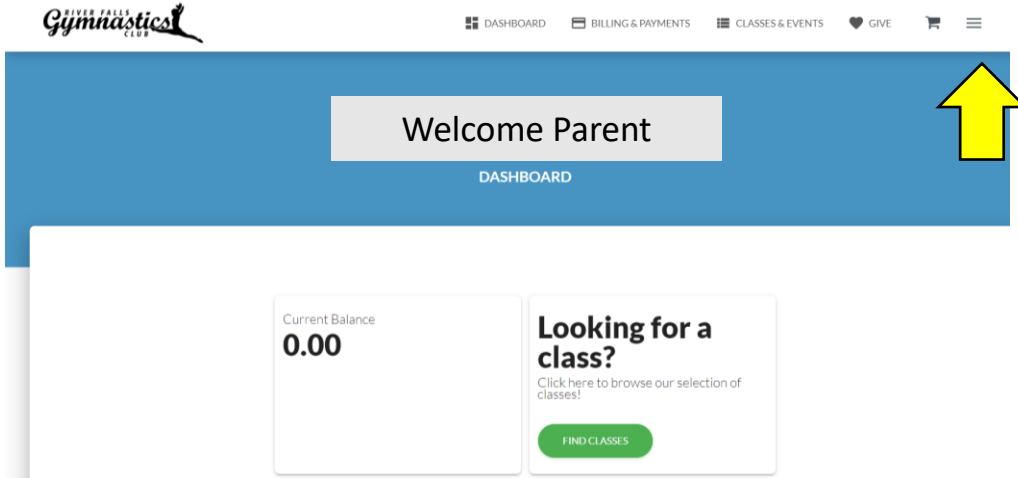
RIVER FALLS Gymnastics CLUB

DASHBOARD BILLING & PAYMENTS CLASSES & EVENTS GIVE

Welcome Parent

DASHBOARD

Current Balance
0.00

Looking for a class?
Click here to browse our selection of classes!

FIND CLASSES